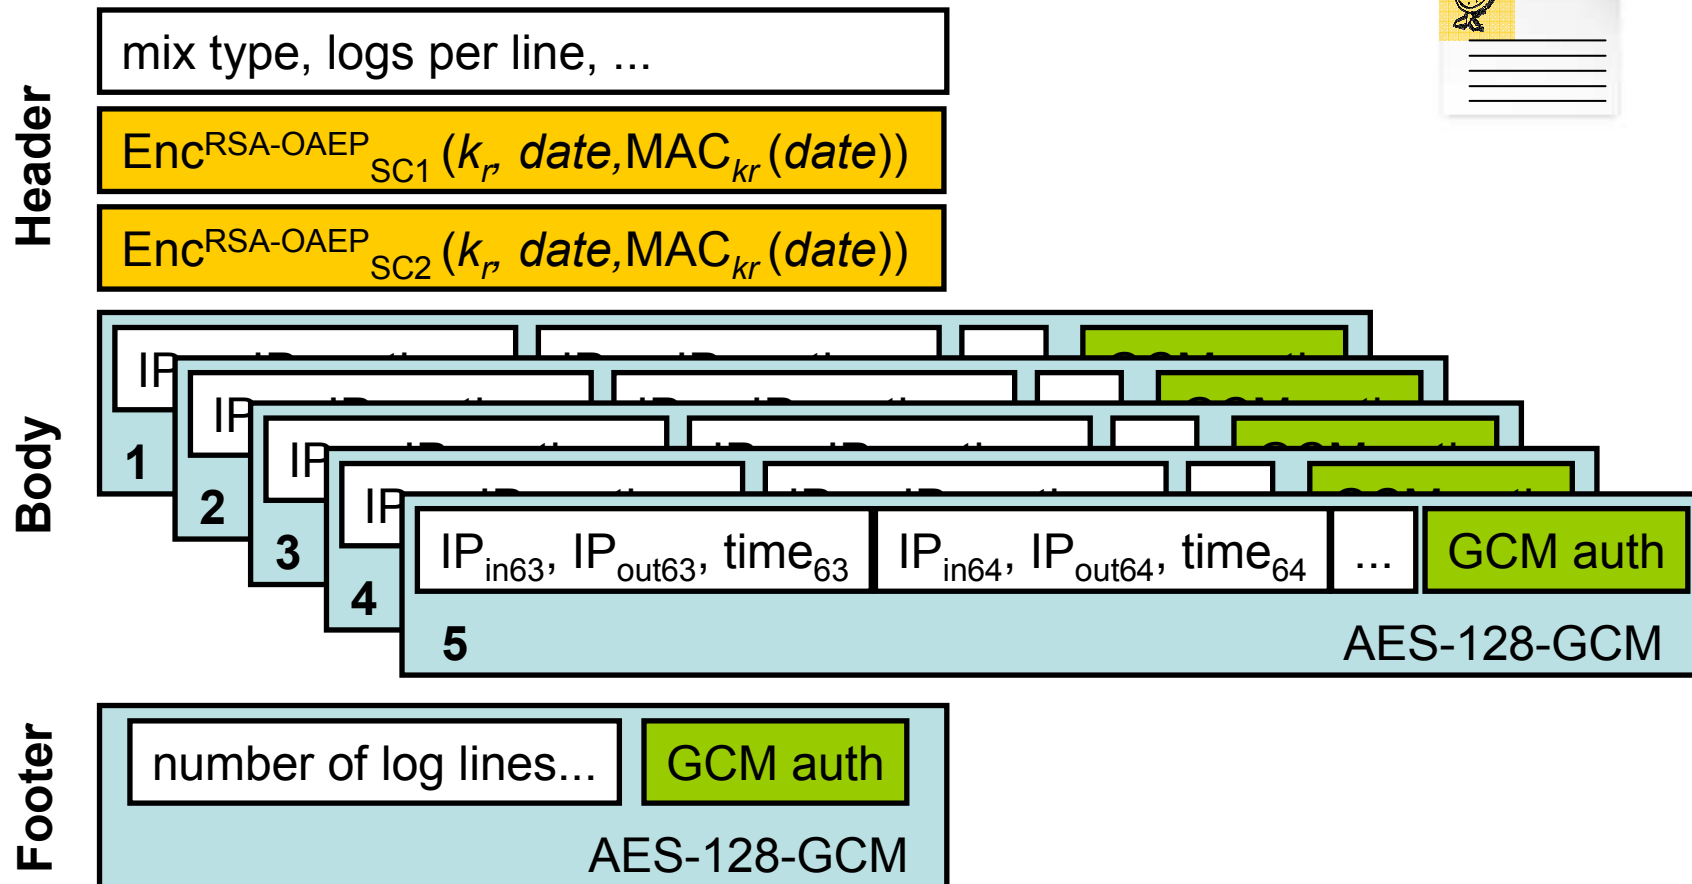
Header

mix type, logs per line, ...

$Enc^{RSA-OAEP}_{SC1}(k_r, date, MAC_{kr}(date))$

$Enc^{RSA-OAEP}_{SC2}(k_r, date, MAC_{kr}(date))$

Body

1

2

3

4

$IP_{in63}$, $IP_{out63}$, $time_{63}$ | $IP_{in64}$, $IP_{out64}$, $time_{64}$ | ... | GCM auth

5

AES-128-GCM

Footer

number of log lines... | GCM auth

AES-128-GCM